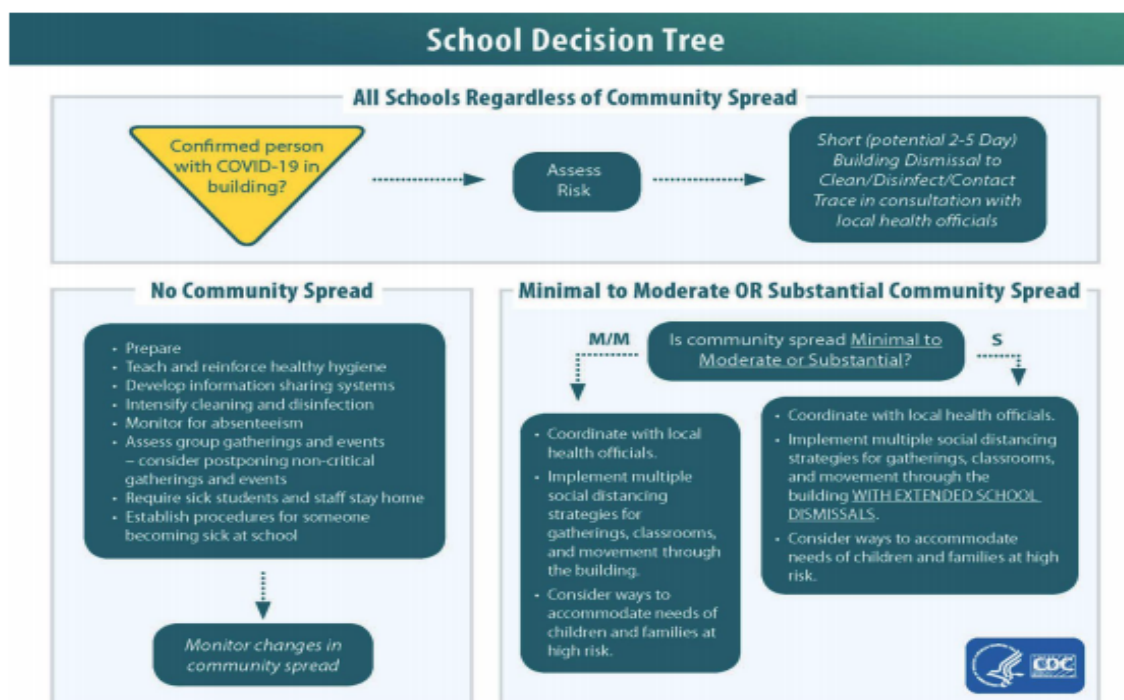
School Decision Tree

All Schools Regardless of Community Spread

Confirmed person with COVID-19 in building?

Assess Risk

Short (potential 2-5 Day) Building Dismissal to Clean/Disinfect/Contact Trace in consultation with local health officials

No Community Spread

- Prepare
- Teach and reinforce healthy hygiene
- Develop information sharing systems
- Intensify cleaning and disinfection
- Monitor for absenteeism
- Assess group gatherings and events – consider postponing non-critical gatherings and events
- Require sick students and staff stay home
- Establish procedures for someone becoming sick at school

Monitor changes in community spread

Minimal to Moderate OR Substantial Community Spread

M/M

Is community spread Minimal to Moderate or Substantial?

S

- Coordinate with local health officials.
- Implement multiple social distancing strategies for gatherings, classrooms, and movement through the building.
- Consider ways to accommodate needs of children and families at high risk.

- Coordinate with local health officials.
- Implement multiple social distancing strategies for gatherings, classrooms, and movement through the building WITH EXTENDED SCHOOL DISMISSALS.
- Consider ways to accommodate needs of children and families at high risk.

CDC